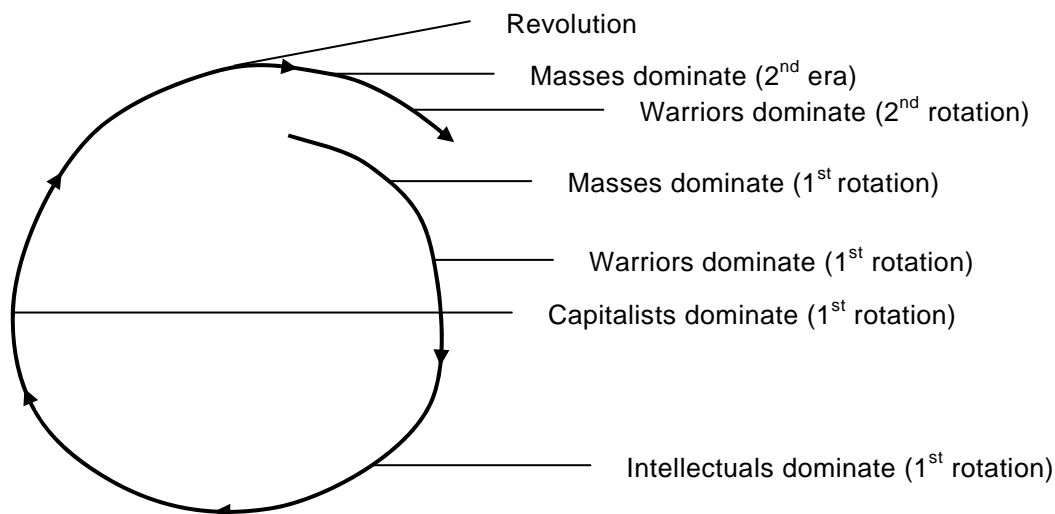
Revolution

Masses dominate (2$^{nd}$ era)

Warriors dominate (2$^{nd}$ rotation)

Masses dominate (1$^{st}$ rotation)

Warriors dominate (1$^{st}$ rotation)

Capitalists dominate (1$^{st}$ rotation)

Intellectuals dominate (1$^{st}$ rotation)